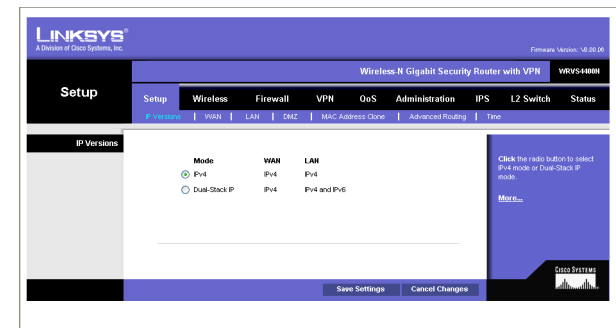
LINKSYS®
A Division of Cisco Systems, Inc.

Firmware Version: V0.00.00

Wireless-N Gigabit Security Router with VPN WRVS4400N

Setup

Setup Wireless Firewall VPN QoS Administration IPS L2 Switch Status

IP Versions | WAN | LAN | DMZ | MAC Address Clone | Advanced Routing | Time

IP Versions

| Mode | WAN | LAN |
|---|---|---|
| IPv4 | IPv4 | IPv4 |
| Dual-Stack IP | IPv4 | IPv4 and IPv6 |

Click the radio button to select IPv4 mode or Dual-Stack IP mode.

More...

Save Settings Cancel Changes

Cisco Systems